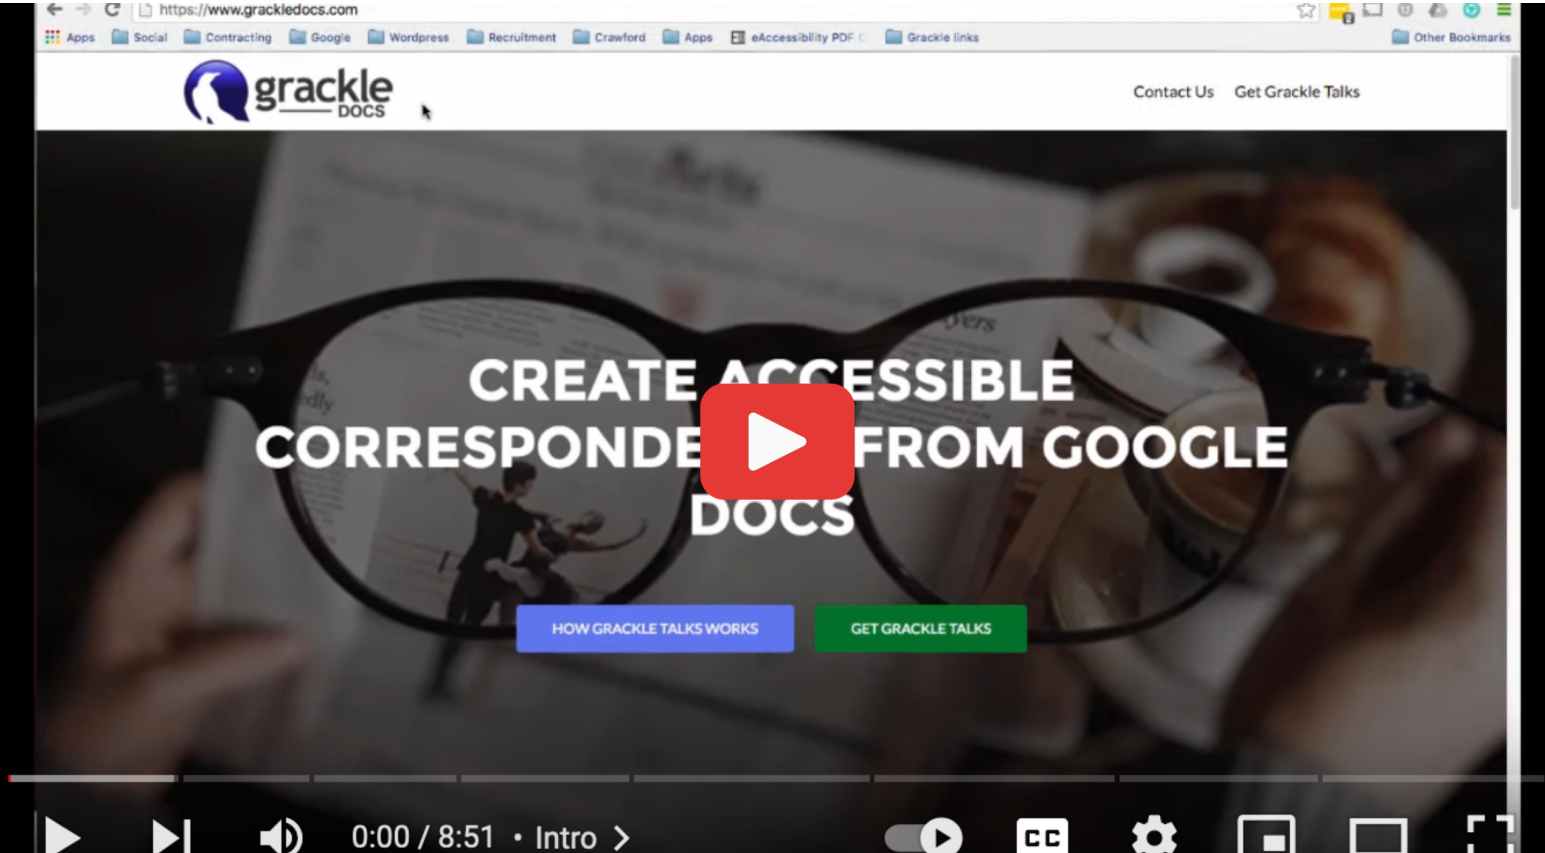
https://www.grackledocs.com

Apps Social Contracting Google Wordpress Recruitment Crawford Apps eAccessibility PDF Grackle links Other Bookmarks

grackle DOCS

Contact Us Get Grackle Talks

CREATE A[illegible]CESSIBLE CORRESPONDE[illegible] FROM GOOGLE DOCS

HOW GRACKLE TALKS WORKS

GET GRACKLE TALKS

0:00 / 8:51 • Intro >

CC